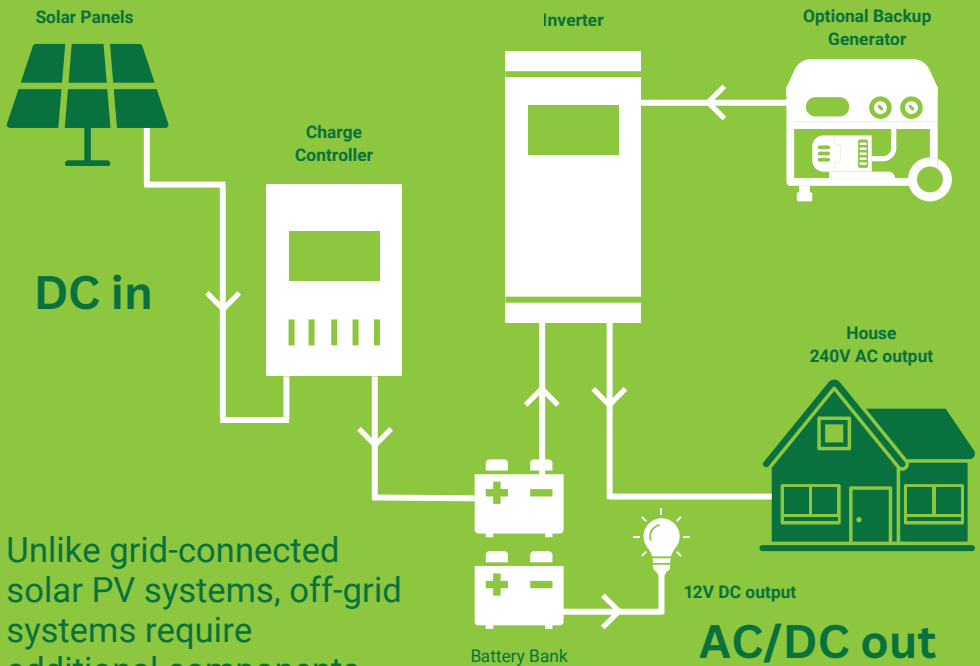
Solar Panels

Inverter

Optional Backup Generator

Charge Controller

DC in

House
240V AC output

12V DC output

Battery Bank

AC/DC out

Unlike grid-connected solar PV systems, off-grid systems require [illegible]